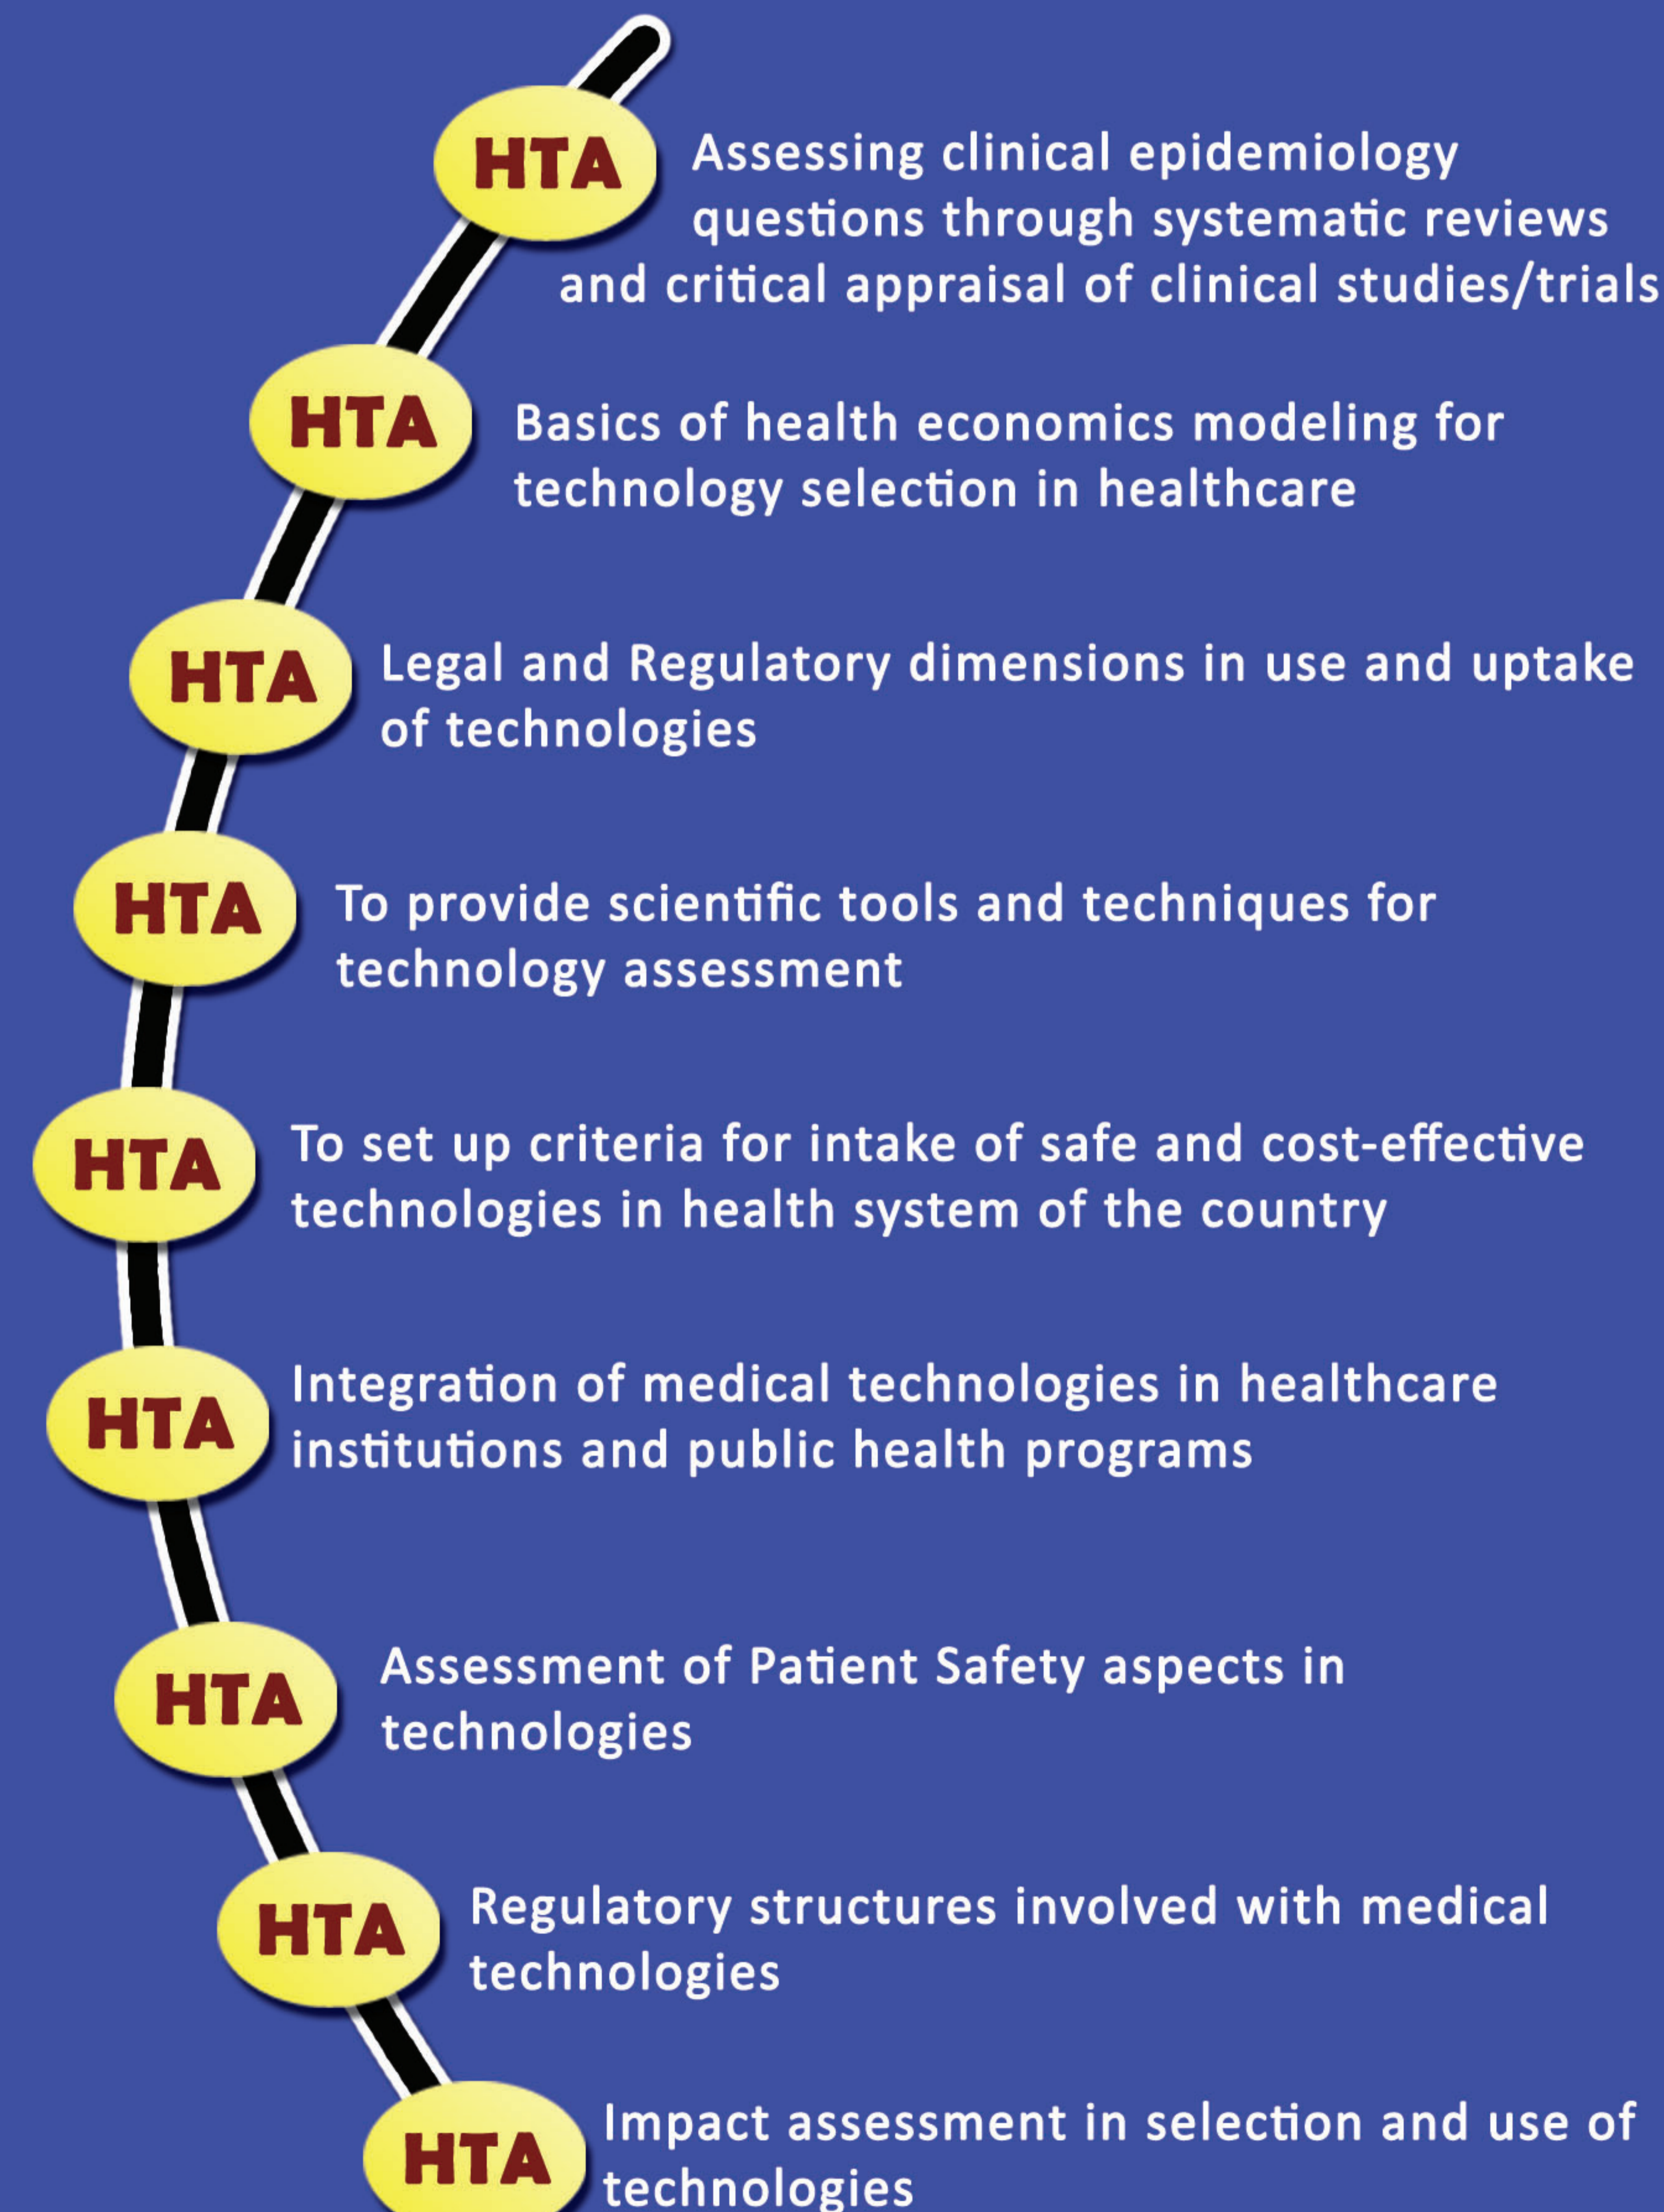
HTA Assessing clinical epidemiology questions through systematic reviews and critical appraisal of clinical studies/trials

HTA Basics of health economics modeling for technology selection in healthcare

HTA Legal and Regulatory dimensions in use and uptake of technologies

HTA To provide scientific tools and techniques for technology assessment

HTA To set up criteria for intake of safe and cost-effective technologies in health system of the country

HTA Integration of medical technologies in healthcare institutions and public health programs

HTA Assessment of Patient Safety aspects in technologies

HTA Regulatory structures involved with medical technologies

HTA Impact assessment in selection and use of technologies